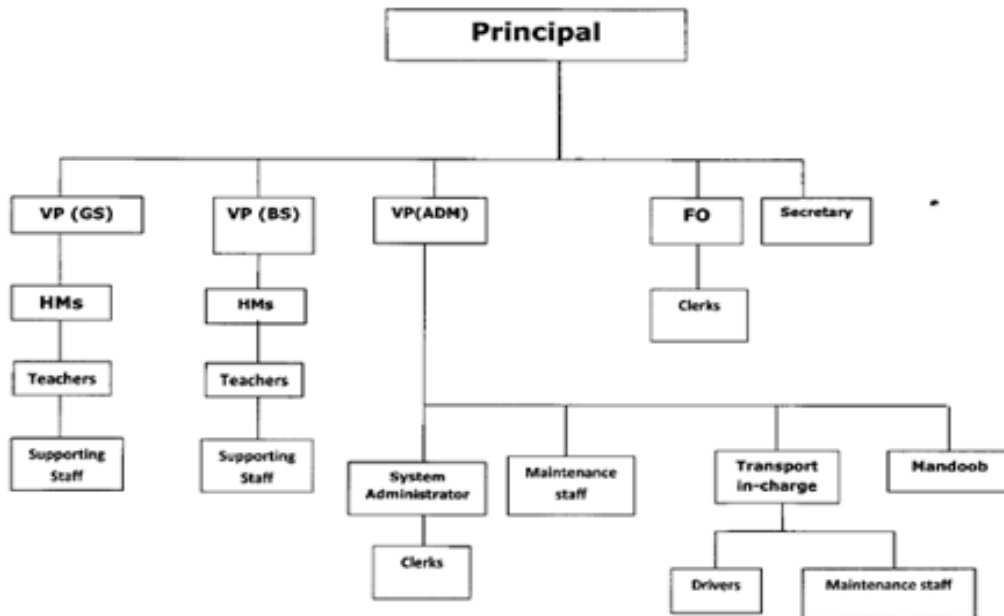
Principal

VP (GS)

HMs

Teachers

Supporting Staff

VP (BS)

HMs

Teachers

Supporting Staff

VP(ADM)

System Administrator

Clerks

Maintenance staff

Transport in-charge

Drivers

Maintenance staff

Mandoob

FO

Clerks

Secretary